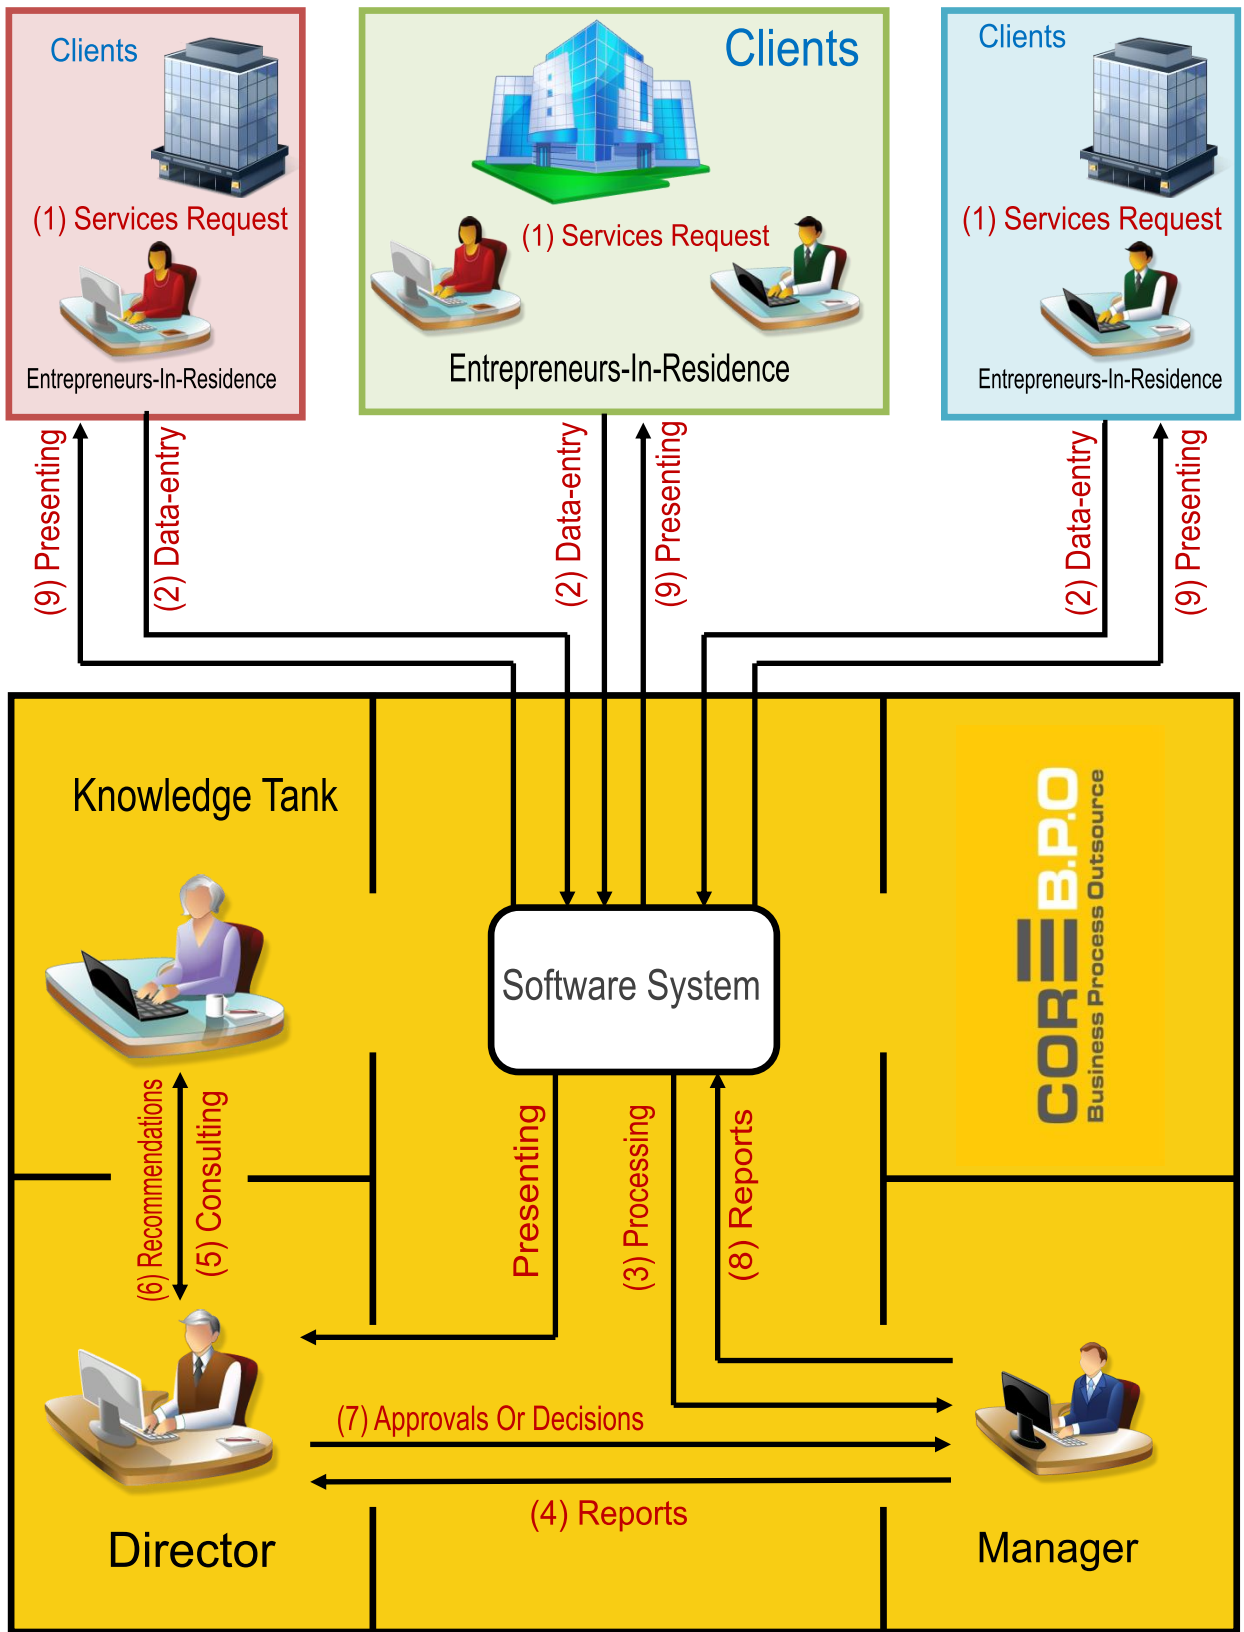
Clients

(1) Services Request

Entrepreneurs-In-Residence

Clients

(1) Services Request

Entrepreneurs-In-Residence

Clients

(1) Services Request

Entrepreneurs-In-Residence

(9) Presenting

(2) Data-entry

(2) Data-entry

(9) Presenting

(2) Data-entry

(9) Presenting

Knowledge Tank

Software System

CORE B.P.O
Business Process Outsource

(6) Recommendations

(5) Consulting

Presenting

(3) Processing

(8) Reports

(7) Approvals Or Decisions

(4) Reports

Director

Manager